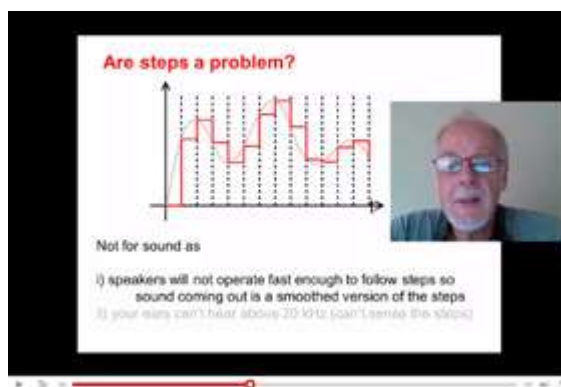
Are steps a problem?

Not for sound as

i) speakers will not operate fast enough to follow steps so sound coming out is a smoothed version of the steps

ii) your ears can't hear above 20 kHz (can't sense the steps)